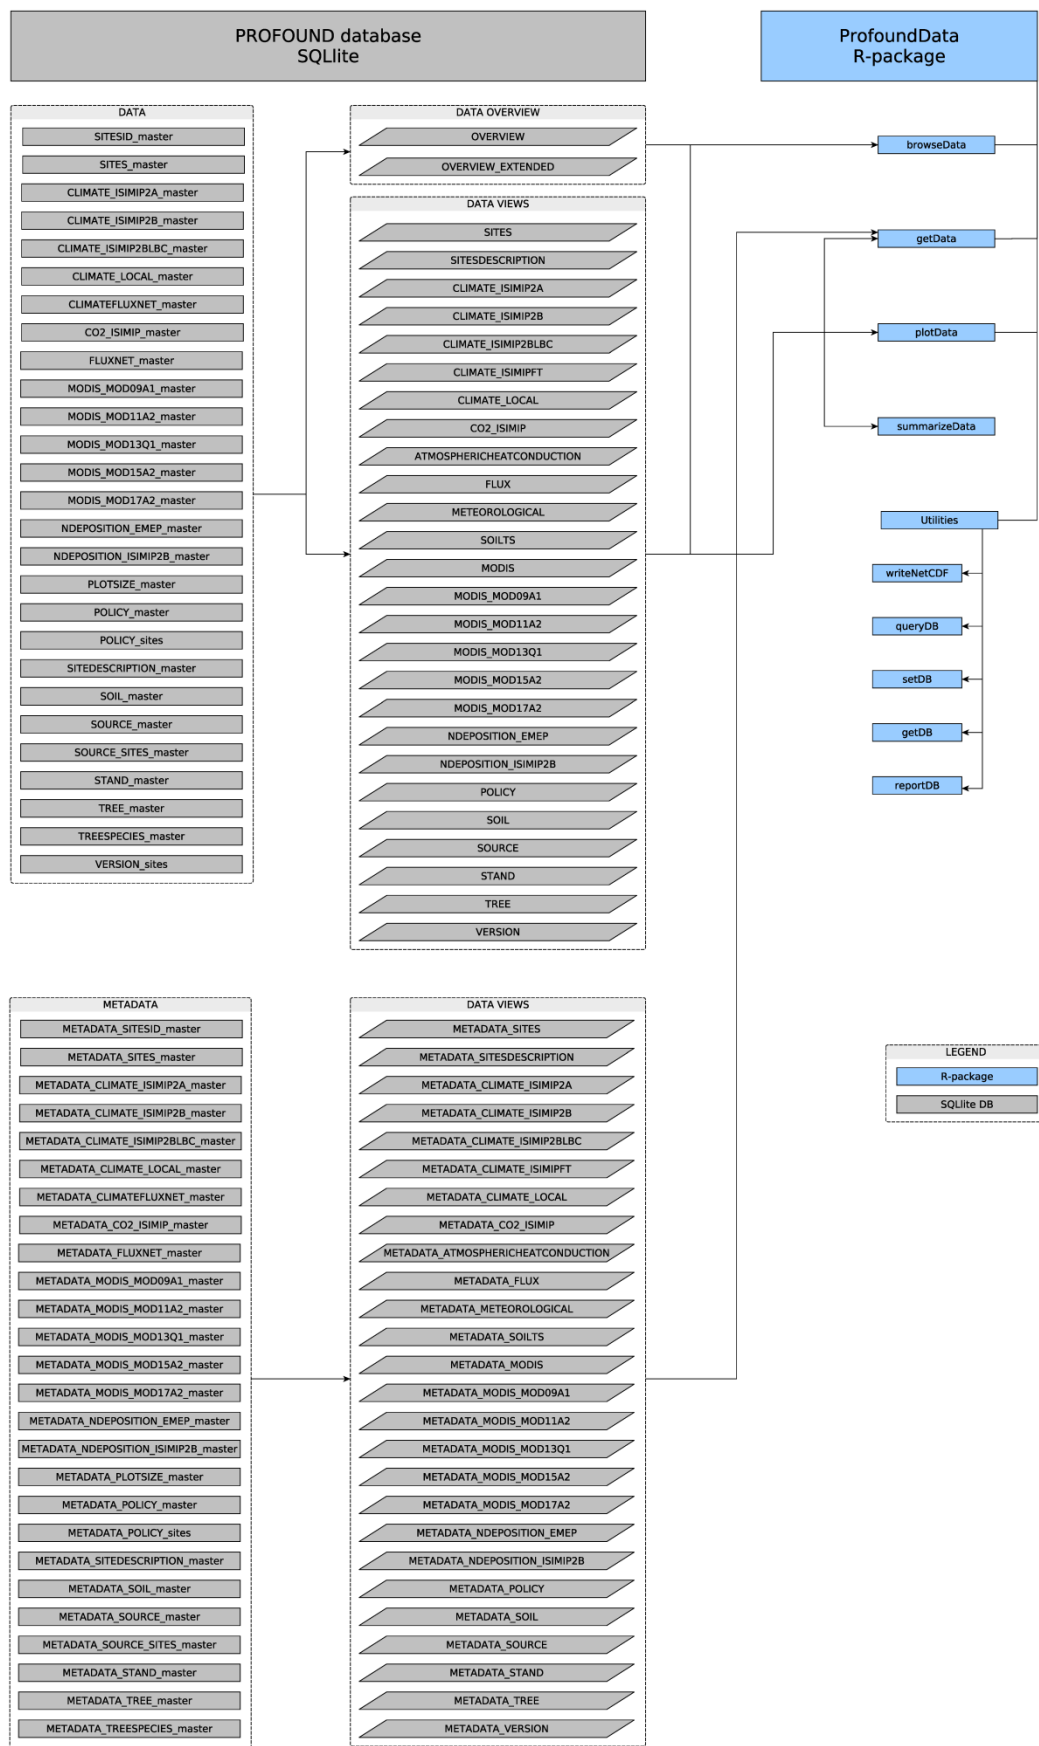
PROFOUND database
SQLlite

ProfoundData
R-package

DATA
SITESID_master
SITES_master
CLIMATE_ISIMIP2A_master
CLIMATE_ISIMIP2B_master
CLIMATE_ISIMIP2BLBC_master
CLIMATE_LOCAL_master
CLIMATEFLUXNET_master
CO2_ISIMIP_master
FLUXNET_master
MODIS_MOD09A1_master
MODIS_MOD11A2_master
MODIS_MOD13Q1_master
MODIS_MOD15A2_master
MODIS_MOD17A2_master
NDEPOSITION_EMEP_master
NDEPOSITION_ISIMIP2B_master
PLOTSIZE_master
POLICY_master
POLICY_sites
SITEDESCRIPTION_master
SOIL_master
SOURCE_master
SOURCE_SITES_master
STAND_master
TREE_master
TREESPECIES_master
VERSION_sites

DATA OVERVIEW
OVERVIEW
OVERVIEW_EXTENDED

DATA VIEWS
SITES
SITESDESCRIPTION
CLIMATE_ISIMIP2A
CLIMATE_ISIMIP2B
CLIMATE_ISIMIP2BLBC
CLIMATE_ISIMIPFT
CLIMATE_LOCAL
CO2_ISIMIP
ATMOSPHERICHEATCONDUCTION
FLUX
METEOROLOGICAL
SOILTS
MODIS
MODIS_MOD09A1
MODIS_MOD11A2
MODIS_MOD13Q1
MODIS_MOD15A2
MODIS_MOD17A2
NDEPOSITION_EMEP
NDEPOSITION_ISIMIP2B
POLICY
SOIL
SOURCE
STAND
TREE
VERSION

browseData
getData
plotData
summarizeData
Utilities
writeNetCDF
queryDB
setDB
getDB
reportDB

METADATA
METADATA_SITESID_master
METADATA_SITES_master
METADATA_CLIMATE_ISIMIP2A_master
METADATA_CLIMATE_ISIMIP2B_master
METADATA_CLIMATE_ISIMIP2BLBC_master
METADATA_CLIMATE_LOCAL_master
METADATA_CLIMATEFLUXNET_master
METADATA_CO2_ISIMIP_master
METADATA_FLUXNET_master
METADATA_MODIS_MOD09A1_master
METADATA_MODIS_MOD11A2_master
METADATA_MODIS_MOD13Q1_master
METADATA_MODIS_MOD15A2_master
METADATA_MODIS_MOD17A2_master
METADATA_NDEPOSITION_EMEP_master
METADATA_NDEPOSITION_ISIMIP2B_master
METADATA_PLOTSIZE_master
METADATA_POLICY_master
METADATA_POLICY_sites
METADATA_SITEDESCRIPTION_master
METADATA_SOIL_master
METADATA_SOURCE_master
METADATA_SOURCE_SITES_master
METADATA_STAND_master
METADATA_TREE_master
METADATA_TREESPECIES_master

DATA VIEWS
METADATA_SITES
METADATA_SITESDESCRIPTION
METADATA_CLIMATE_ISIMIP2A
METADATA_CLIMATE_ISIMIP2B
METADATA_CLIMATE_ISIMIP2BLBC
METADATA_CLIMATE_ISIMIPFT
METADATA_CLIMATE_LOCAL
METADATA_CO2_ISIMIP
METADATA_ATMOSPHERICHEATCONDUCTION
METADATA_FLUX
METADATA_METEOROLOGICAL
METADATA_SOILTS
METADATA_MODIS
METADATA_MODIS_MOD09A1
METADATA_MODIS_MOD11A2
METADATA_MODIS_MOD13Q1
METADATA_MODIS_MOD15A2
METADATA_MODIS_MOD17A2
METADATA_NDEPOSITION_EMEP
METADATA_NDEPOSITION_ISIMIP2B
METADATA_POLICY
METADATA_SOIL
METADATA_SOURCE
METADATA_STAND
METADATA_TREE
METADATA_VERSION

LEGEND
R-package
SQLlite DB